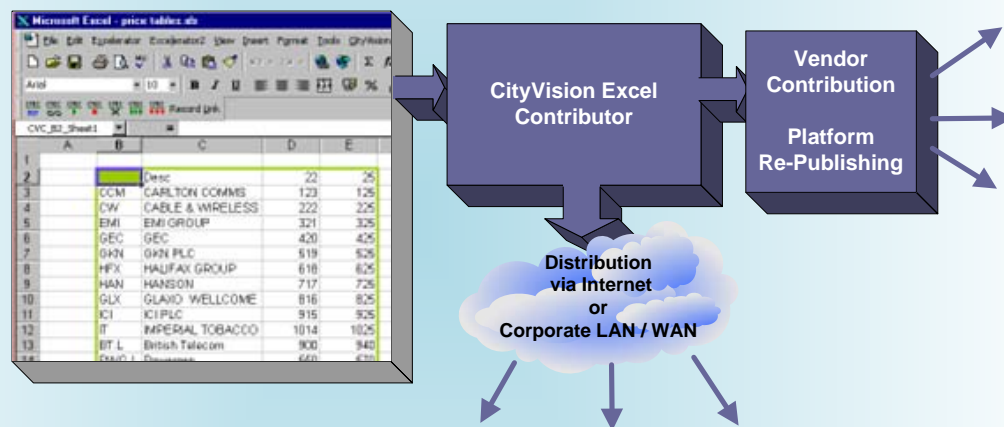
Microsoft Excel - price tables.xls

File Edit Excelerator Excelerator2 View Insert Format Tools CityVision

Arial 10 B I U %

Record link

CVC_B2_Sheet1 =

| | A | B | C | D | E |
|---|---|---|---|---|---|
| 1 | | | | | |
| 2 | | | Desc | 22 | 25 |
| 3 | | CCM | CARLTON COMMS | 123 | 125 |
| 4 | | CW | CABLE & WIRELESS | 222 | 225 |
| 5 | | EMI | EMI GROUP | 321 | 325 |
| 6 | | GEC | GEC | 420 | 425 |
| 7 | | GKN | GKN PLC | 519 | 525 |
| 8 | | HFX | HALIFAX GROUP | 618 | 625 |
| 9 | | HAN | HANSON | 717 | 725 |
| 10 | | GLX | GLAXO WELLCOME | 816 | 825 |
| 11 | | ICI | ICI PLC | 915 | 925 |
| 12 | | IT | IMPERIAL TOBACCO | 1014 | 1025 |
| 13 | | BT.L | British Telecom | 900 | 940 |
| 14 | | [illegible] | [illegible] | 660 | 670 |

CityVision Excel Contributor

Vendor Contribution

Platform Re-Publishing

Distribution via Internet or Corporate LAN / WAN